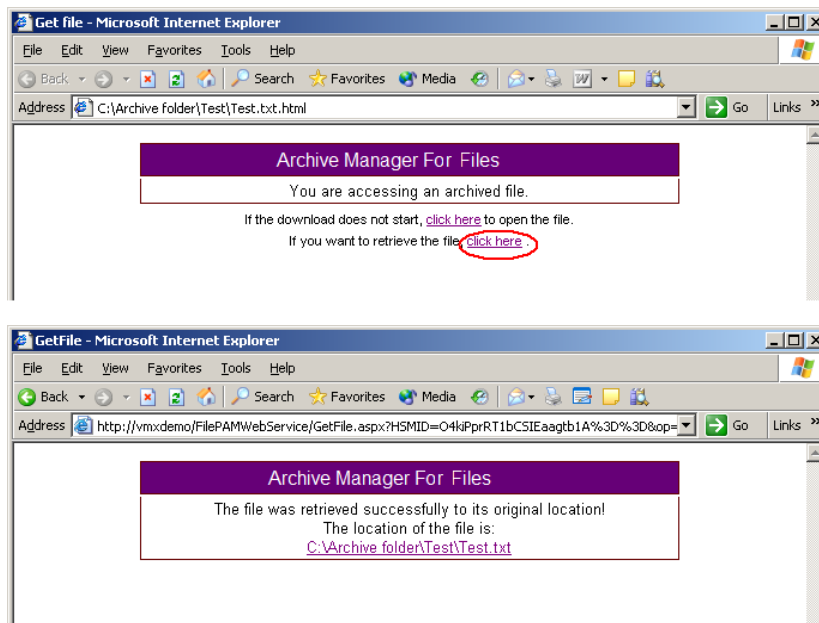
Get file - Microsoft Internet Explorer

File Edit View Favorites Tools Help

Back Search Favorites Media

Address C:\Archive folder\Test\Test.txt.html Go Links »

Archive Manager For Files

You are accessing an archived file.

If the download does not start, click here to open the file.

If you want to retrieve the file click here .

GetFile - Microsoft Internet Explorer

File Edit View Favorites Tools Help

Back Search Favorites Media

Address http://vmxdemo/FilePAMWebService/GetFile.aspx?HSMID=O4kiPprRT1bCSIEaagtb1A%3D%3D&op= Go Links »

Archive Manager For Files

The file was retrieved successfully to its original location!

The location of the file is:

C:\Archive folder\Test\Test.txt